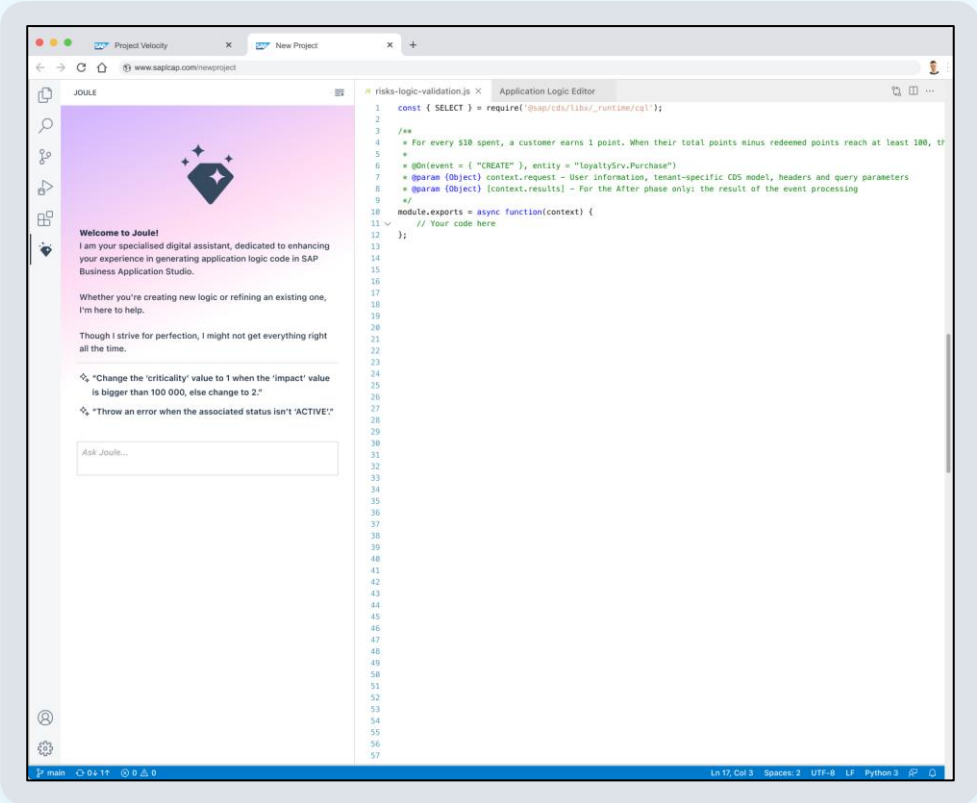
SAP Project Velocity ×
SAP New Project ×
+
www.sapicap.com/newproject

JOULE

Welcome to Joule!
I am your specialised digital assistant, dedicated to enhancing your experience in generating application logic code in SAP Business Application Studio.

Whether you're creating new logic or refining an existing one, I'm here to help.

Though I strive for perfection, I might not get everything right all the time.

"Change the 'criticality' value to 1 when the 'impact' value is bigger than 100 000, else change to 2."

"Throw an error when the associated status isn't 'ACTIVE'."

Ask Joule...

risks-logic-validation.js ×
Application Logic Editor

1 const { SELECT } = require('@sap/cds/libs/_runtime/cql');
2
3 /**
4 * For every $10 spent, a customer earns 1 point. When their total points minus redeemed points reach at least 100, th
5 *
6 * @On(event = { "CREATE" }, entity = "loyaltySrv.Purchase")
7 * @param {Object} context.request - User information, tenant-specific CDS model, headers and query parameters
8 * @param {Object} [context.results] - For the After phase only: the result of the event processing
9 */
10 module.exports = async function(context) {
11 // Your code here
12 };
13
14
15
16
17
18
19
20
21
22
23
24
25
26
27
28
29
30
31
32
33
34
35
36
37
38
39
40
41
42
43
44
45
46
47
48
49
50
51
52
53
54
55
56
57

main 0↓ 1↑ ⊗ 0 ⚠ 0
Ln 17, Col 3 Spaces: 2 UTF-8 LF Python 3